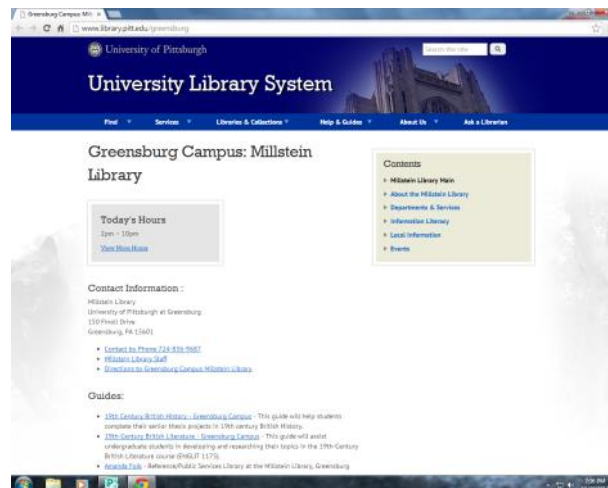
Greensburg Campus: Mill ×

www.library.pitt.edu/greensburg

University of Pittsburgh

Search this site

University Library System

Find ▼ Services ▼ Libraries & Collections ▼ Help & Guides ▼ About Us ▼ Ask a Librarian

Greensburg Campus: Millstein Library

Today's Hours

1pm - 10pm

View More Hours

Contents

Millstein Library Main

About the Millstein Library

Departments & Services

Information Literacy

Local Information

Events

Contact Information :

Millstein Library
University of Pittsburgh at Greensburg
150 Finoli Drive
Greensburg, PA 15601

- Contact by Phone 724-836-9687
- Millstein Library Staff
- Directions to Greensburg Campus Millstein Library

Guides:

- 19th Century British History - Greensburg Campus - This guide will help students complete their senior thesis projects in 19th century British History.
- 19th Century British Literature - Greensburg Campus - This guide will assist undergraduate students in developing and researching their topics in the 19th-Century British Literature course (ENGLIT 1175).
- Amanda Folk - Reference/Public Services Library at the Millstein Library, Greensburg